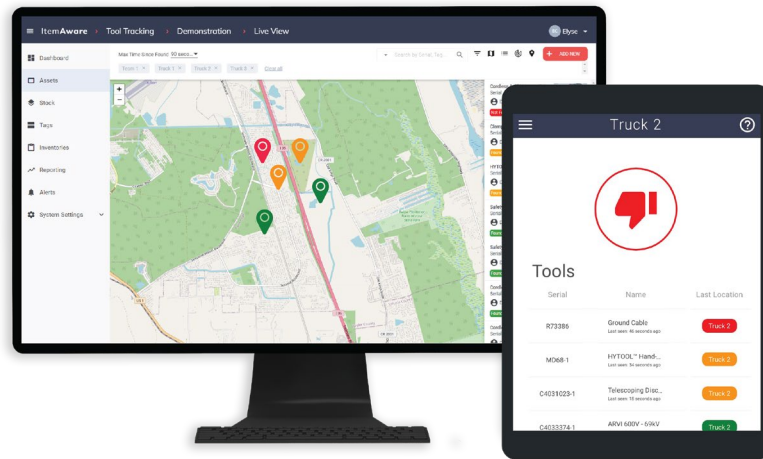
ItemAware > Tool Tracking > Demonstration > Live View

Elyse

Dashboard
Assets
Stock
Tags
Inventories
Reporting
Alerts
System Settings

Max Time Since Found: 90 secs...

Search by Serial, Tag...

+ ADD NEW

Truck 1 × Truck 1 × Truck 2 × Truck 3 × Clear all

Truck 2

Tools

| Serial | Name | Last Location |
|---|---|---|
| R73386 | Ground Cable<br>Last seen: 46 seconds ago | Truck 2 |
| MO68-1 | HYTOOL™ Hand-...<br>Last seen: 54 seconds ago | Truck 2 |
| C4031023-1 | Telescoping Disc...<br>Last seen: 15 seconds ago | Truck 2 |
| C4033374-1 | ARVI 600V - 69kV | Truck 2 |